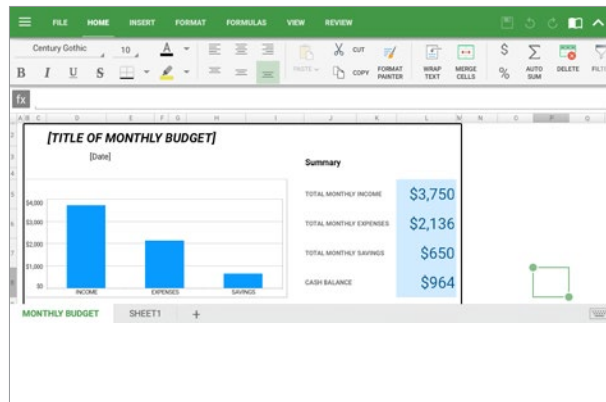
FILE HOME INSERT FORMAT FORMULAS VIEW REVIEW

Century Gothic 10 A

B I U S

PASTE CUT COPY FORMAT PAINTER WRAP TEXT MERGE CELLS $ % AUTO SUM DELETE FILT

fx

[TITLE OF MONTHLY BUDGET]

[Date]

Summary

| | |
|---|---|
| TOTAL MONTHLY INCOME | $3,750 |
| TOTAL MONTHLY EXPENSES | $2,136 |
| TOTAL MONTHLY SAVINGS | $650 |
| CASH BALANCE | $964 |

$4,000
$3,000
$2,000
$1,000
$0
INCOME EXPENSES SAVINGS

MONTHLY BUDGET SHEET1 +